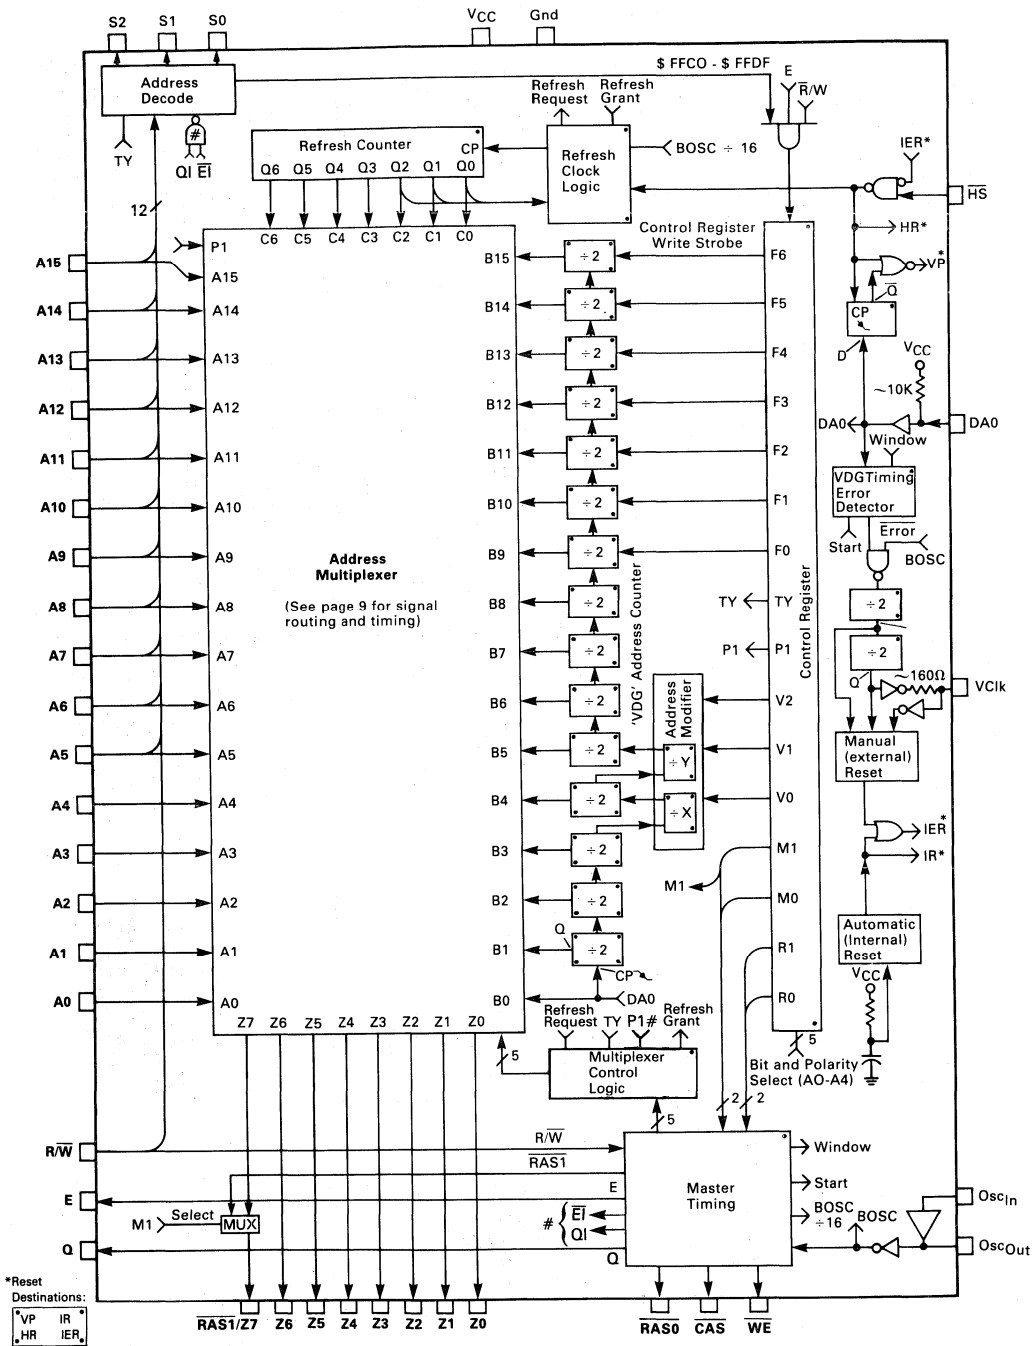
S2 S1 S0
$V_{CC}$ Gnd
Address Decode
TY
#
QI $\overline{EI}$
$ FFCO - $ FFDF
E
$R/\overline{W}$
Refresh Request
Refresh Grant
Refresh Counter
CP
Q6 Q5 Q4 Q3 Q2 Q1 Q0
Refresh Clock Logic
BOSC ÷ 16
IER*
$\overline{HS}$
12
C6 C5 C4 C3 C2 C1 C0
Control Register Write Strobe
HR*
P1
A15 A15
A14 A14
A13 A13
A12 A12
A11 A11
A10 A10
A9 A9
A8 A8
A7 A7
A6 A6
A5 A5
A4 A4
A3 A3
A2 A2
A1 A1
A0 A0
B15 ÷ 2 F6
B14 ÷ 2 F5
B13 ÷ 2 F4
B12 ÷ 2 F3
B11 ÷ 2 F2
B10 ÷ 2 F1
B9 ÷ 2 F0
VP*
$\overline{Q}$
CP
D
$V_{CC}$
~10K
DA0
Window
DA0
VDGTiming Error Detector
Start
Error
BOSC
Address Multiplexer
(See page 9 for signal routing and timing)
B8 ÷ 2
TY TY
B7 ÷ 2
P1 P1
'VDG' Address Counter
Control Register
÷ 2
÷ 2
Q
~160Ω
VClk
B6 ÷ 2
Address Modifier
V2
B5 ÷ 2
÷ Y
V1
Manual (external) Reset
B4 ÷ 2
÷ X
V0
B3 ÷ 2
M1
IER*
IR*
M1
B2 ÷ 2
M0
Automatic (Internal) Reset
B1 ÷ 2
Q
R1
CP
$V_{CC}$
B0
DA0
R0
Z7 Z6 Z5 Z4 Z3 Z2 Z1 Z0
Refresh Request TY P1# Refresh Grant
5
Multiplexer Control Logic
5
Bit and Polarity Select (AO-A4)
2 2
5
$R/\overline{W}$
$R/\overline{W}$
$\overline{RAS1}$
Window
E
E
Master Timing
Start
BOSC ÷16
BOSC
$Osc_{In}$
M1
Select
MUX
# $\overline{EI}$ QI
Q
Q
$Osc_{Out}$
*Reset Destinations:
VP IR
HR IER
$\overline{RAS1}/Z7$ Z6 Z5 Z4 Z3 Z2 Z1 Z0
$\overline{RAS0}$ $\overline{CAS}$ $\overline{WE}$